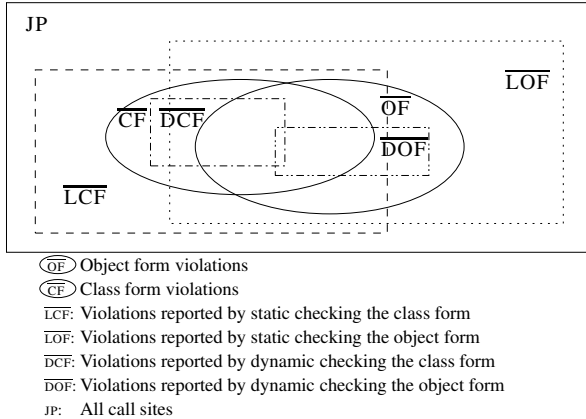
JP

$\overline{\text{LOF}}$

$\overline{\text{CF}}$ $\overline{\text{DCF}}$

$\overline{\text{OF}}$

$\overline{\text{DOF}}$

$\overline{\text{LCF}}$

OF Object form violations

CF Class form violations

$\overline{\text{LCF}}$: Violations reported by static checking the class form

$\overline{\text{LOF}}$: Violations reported by static checking the object form

$\overline{\text{DCF}}$: Violations reported by dynamic checking the class form

$\overline{\text{DOF}}$: Violations reported by dynamic checking the object form

JP: All call sites